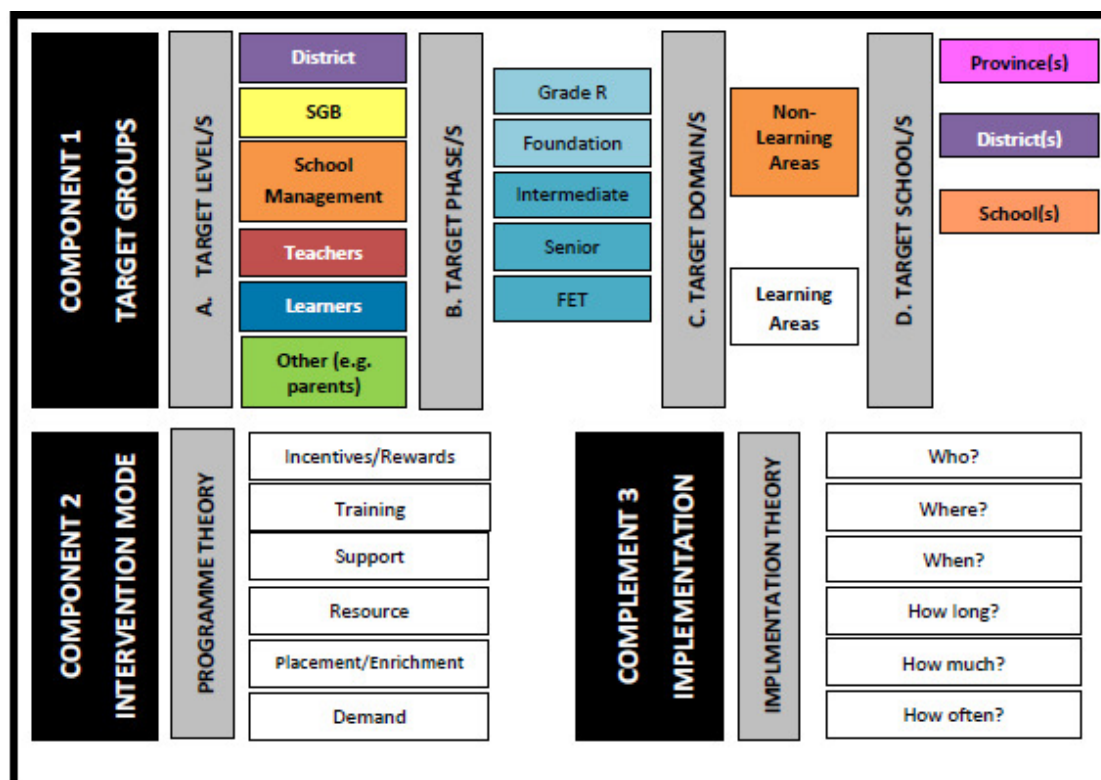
COMPONENT 1
TARGET GROUPS

A. TARGET LEVEL/S

District
SGB
School Management
Teachers
Learners
Other (e.g. parents)

B. TARGET PHASE/S

Grade R
Foundation
Intermediate
Senior
FET

C. TARGET DOMAIN/S

Non-Learning Areas
Learning Areas

D. TARGET SCHOOL/S

Province(s)
District(s)
School(s)

COMPONENT 2
INTERVENTION MODE

PROGRAMME THEORY

Incentives/Rewards
Training
Support
Resource
Placement/Enrichment
Demand

COMPLEMENT 3
IMPLEMENTATION

IMPLMENTATION THEORY

Who?
Where?
When?
How long?
How much?
How often?